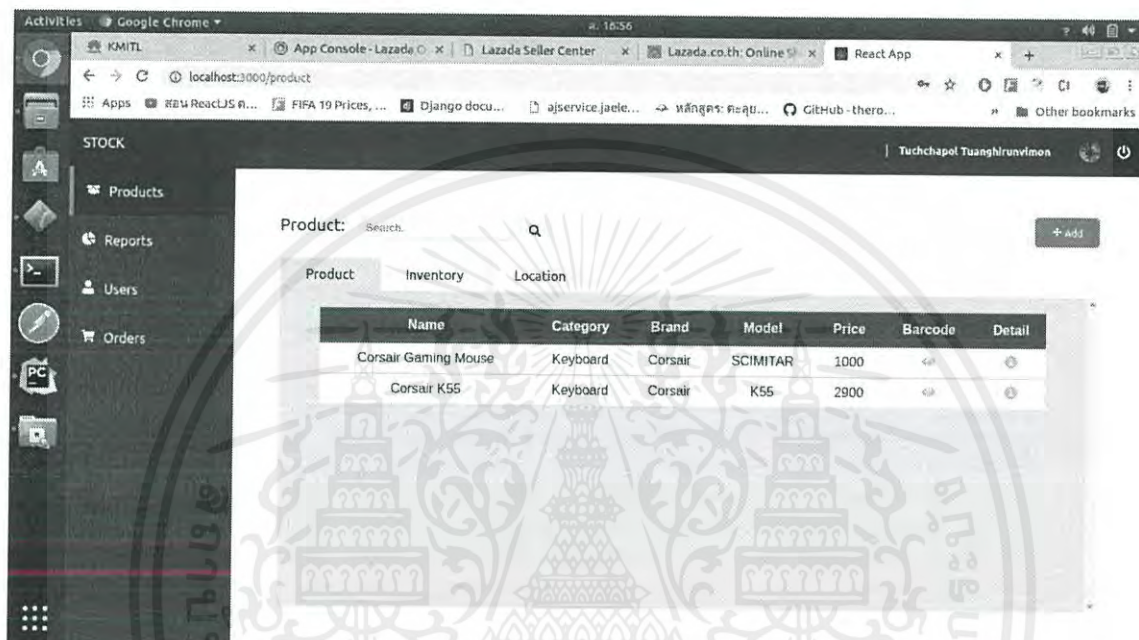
Activities Google Chrome ▾ อ. 16:56

KMITL × App Console - Lazada × Lazada Seller Center × Lazada.co.th: Online × React App × +

localhost:3000/product

Apps สอน ReactJS ค... FIFA 19 Prices, ... Django docu... ajservice.jaele... หลักสูตร: คณะบ... GitHub - thero... Other bookmarks

STOCK

Tuchchapol Tuanghirunvimon

Products

Reports

Users

Orders

Product: Search.

+ Add

Product Inventory Location

| Name | Category | Brand | Model | Price | Barcode | Detail |
|---|---|---|---|---|---|---|
| Corsair Gaming Mouse | Keyboard | Corsair | SCIMITAR | 1000 | | |
| Corsair K55 | Keyboard | Corsair | K55 | 2900 | | |